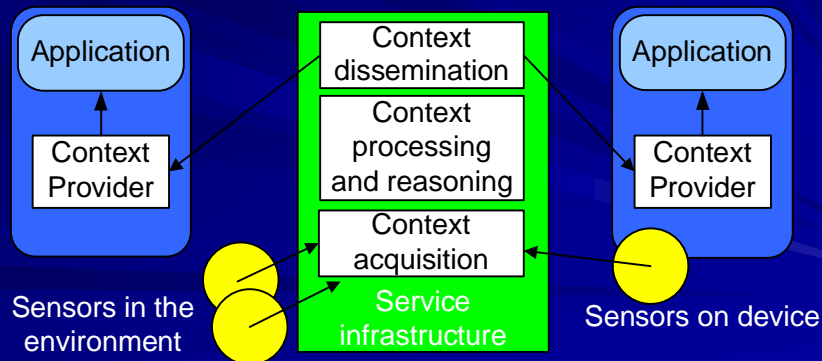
Application

Context Provider

Context dissemination

Context processing and reasoning

Context acquisition

Service infrastructure

Application

Context Provider

Sensors in the environment

Sensors on device